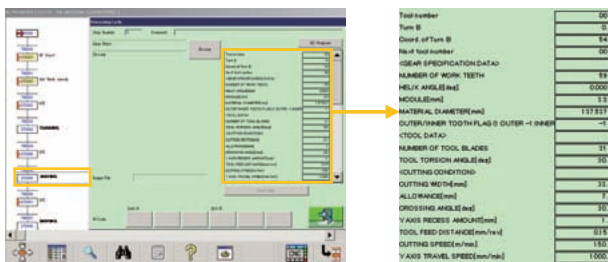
Tool number | 00
Turn B | 0
Coord. of Turn B | 84
Next tool number | 00
<GEAR SPECIFICATION DATA>
NUMBER OF WORK TEETH | 59
HELIX ANGLE[deg] | 0.000
MODULE[mm] | 2.2
MATERIAL DIAMETER[mm] | 137.817
OUTER/INNER TOOTH FLAG 0:OUTER −1:INNER | −1
<TOOL DATA>
NUMBER OF TOOL BLADES | 31
TOOL TORSION ANGLE[deg] | 20
<CUTTING CONDITION>
CUTTING WIDTH[mm] | 33
ALLOWANCE[mm] | 0
CROSSING ANGLE[deg] | 20
Y AXIS RECESS AMOUNT[mm] | 1
TOOL FEED DISTANCE[mm/rev] | 0.15
CUTTING SPEED[m/min] | 150
Y AXIS TRAVEL SPEED[mm/min] | 1000